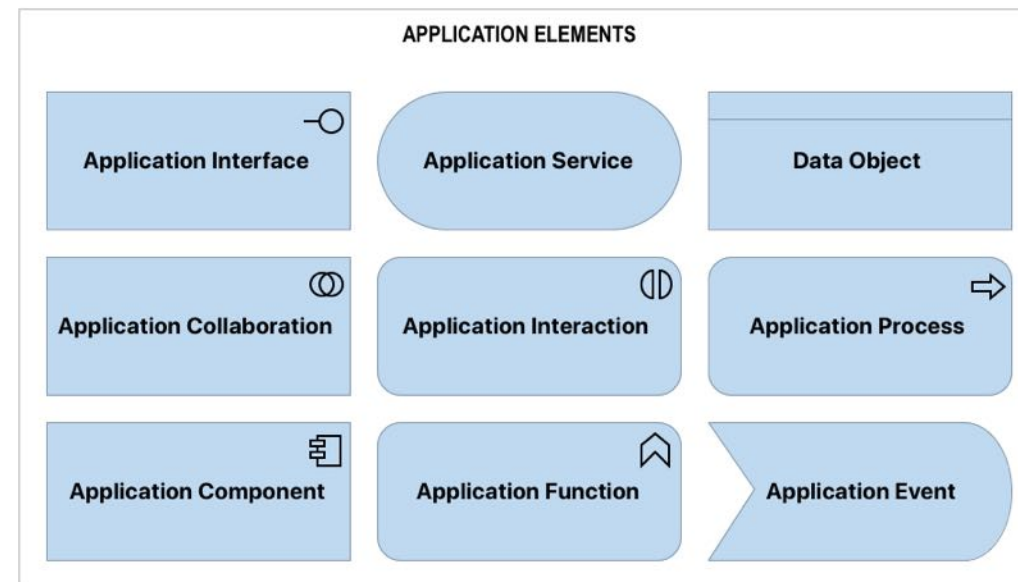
APPLICATION ELEMENTS

Application Interface

Application Service

Data Object

Application Collaboration

Application Interaction

Application Process

Application Component

Application Function

Application Event